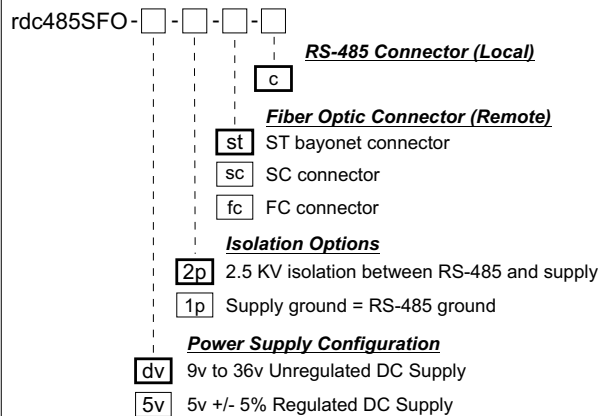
rdc485SFO-□-□-□-□

RS-485 Connector (Local)

c

Fiber Optic Connector (Remote)

st ST bayonet connector

sc SC connector

fc FC connector

Isolation Options

2p 2.5 KV isolation between RS-485 and supply

1p Supply ground = RS-485 ground

Power Supply Configuration

dv 9v to 36v Unregulated DC Supply

5v 5v +/- 5% Regulated DC Supply